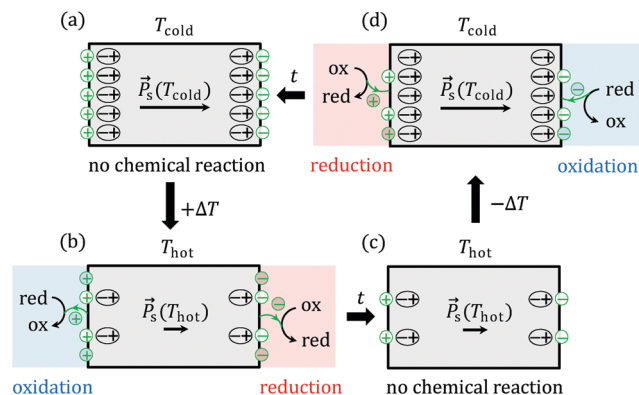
(a) $T_{\text{cold}}$

$\vec{P}_{\text{s}}(T_{\text{cold}})$

no chemical reaction

$t$

(d) $T_{\text{cold}}$

ox

red

$\vec{P}_{\text{s}}(T_{\text{cold}})$

red

ox

reduction

oxidation

$+\Delta T$

$-\Delta T$

(b) $T_{\text{hot}}$

red

ox

$\vec{P}_{\text{s}}(T_{\text{hot}})$

ox

red

oxidation

reduction

$t$

(c) $T_{\text{hot}}$

$\vec{P}_{\text{s}}(T_{\text{hot}})$

no chemical reaction